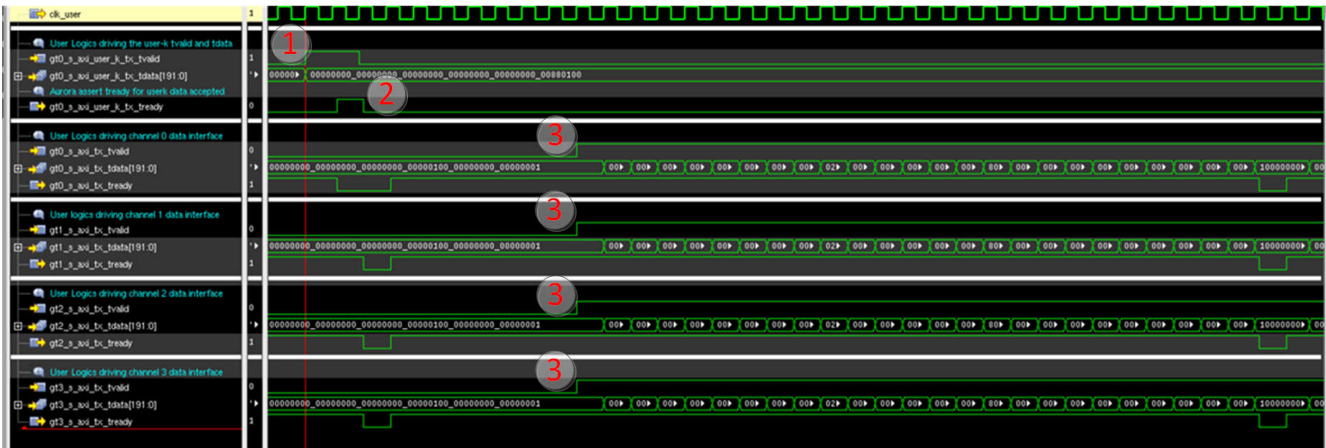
clk_user 1
User Logics driving the user-k tvalid and tdata
gt0_s_axi_user_k_tx_tvalid 1
gt0_s_axi_user_k_tx_tdata[191:0] '' 00000 00000000_00000000_00000000_00000000_00000000_00880100
Aurora assert tready for userk data accepted
gt0_s_axi_user_k_tx_tready 0
User Logics driving channel 0 data interface
gt0_s_axi_tx_tvalid 0
gt0_s_axi_tx_tdata[191:0] '' 00000000_00000000_00000000_00000100_00000000_00000001 00 00 00 00 00 00 00 00 02 00 00 00 00 00 80 00 00 00 00 00 00 00 00 00 10000000 00
gt0_s_axi_tx_tready 1
User logics driving channel 1 data interface
gt1_s_axi_tx_tvalid 0
gt1_s_axi_tx_tdata[191:0] '' 00000000_00000000_00000000_00000100_00000000_00000001 00 00 00 00 00 00 00 00 02 00 00 00 00 00 80 00 00 00 00 00 00 00 00 00 10000000 00
gt1_s_axi_tx_tready 1
User Logics driving channel 2 data interface
gt2_s_axi_tx_tvalid 0
gt2_s_axi_tx_tdata[191:0] '' 00000000_00000000_00000000_00000100_00000000_00000001 00 00 00 00 00 00 00 00 02 00 00 00 00 00 80 00 00 00 00 00 00 00 00 00 10000000 00
gt2_s_axi_tx_tready 1
User Logics driving channel 3 data interface
gt3_s_axi_tx_tvalid 0
gt3_s_axi_tx_tdata[191:0] '' 00000000_00000000_00000000_00000100_00000000_00000001 00 00 00 00 00 00 00 00 02 00 00 00 00 00 80 00 00 00 00 00 00 00 00 00 10000000 00
gt3_s_axi_tx_tready 1
1
2
3
3
3
3